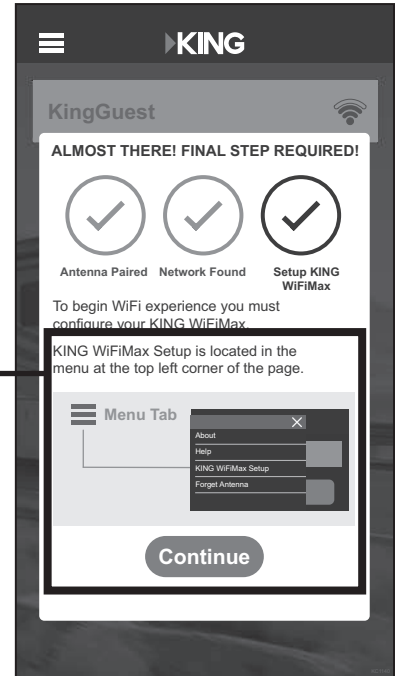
KING

KingGuest

ALMOST THERE! FINAL STEP REQUIRED!

Antenna Paired Network Found Setup KING WiFiMax

To begin WiFi experience you must configure your KING WiFiMax.

KING WiFiMax Setup is located in the menu at the top left corner of the page.

Menu Tab

About
Help
KING WiFiMax Setup
Forget Antenna

Continue